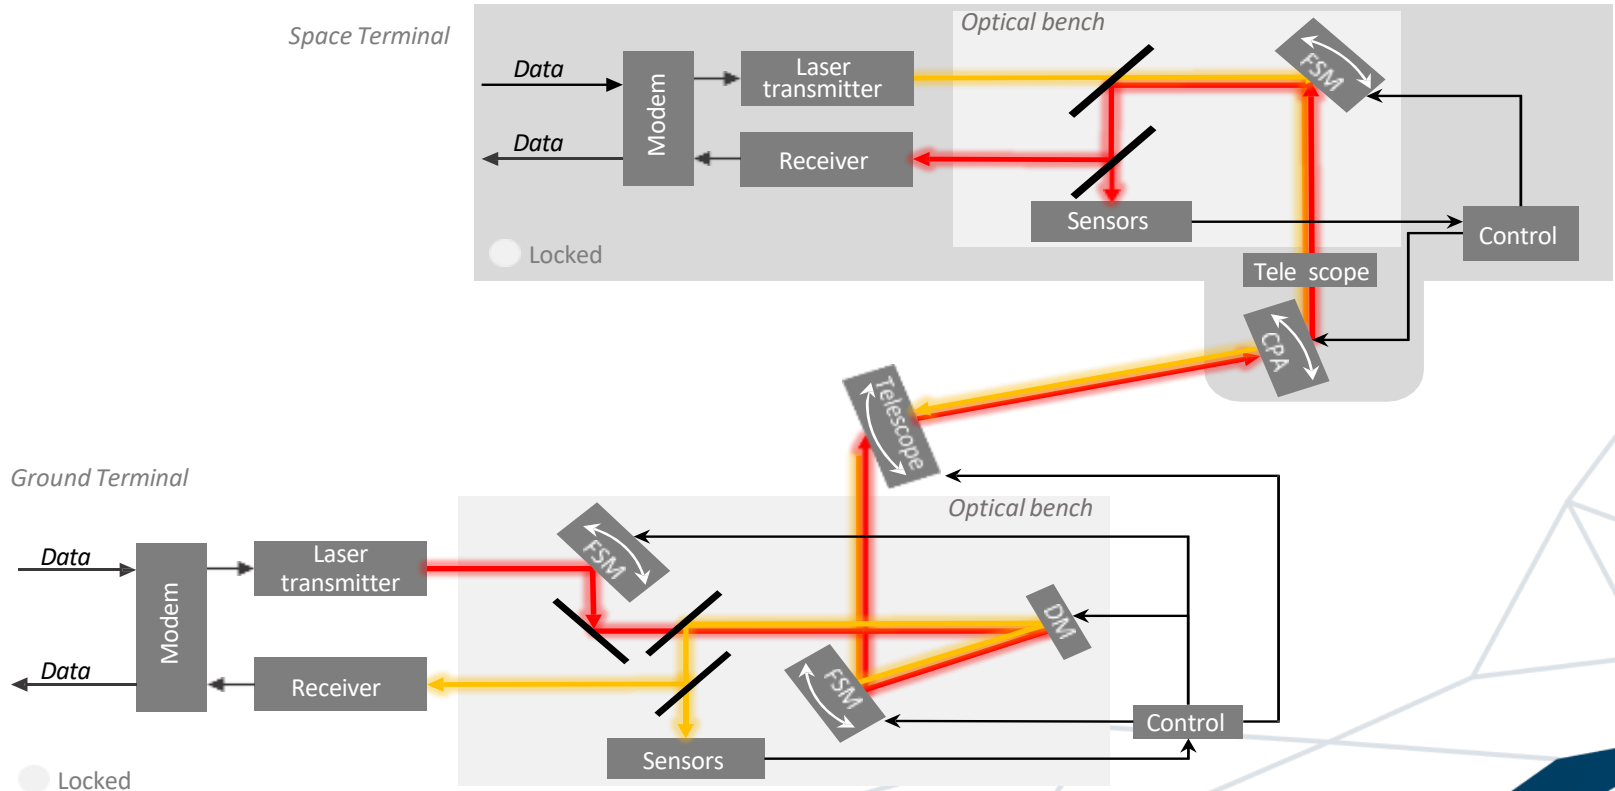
Space Terminal

Optical bench

Data

Modem

Laser transmitter

FSM

Data

Receiver

Sensors

Control

Locked

Tele scope

CPA

Telescope

Ground Terminal

Optical bench

Data

Modem

Laser transmitter

FSM

DM

Data

Receiver

FSM

Control

Sensors

Locked